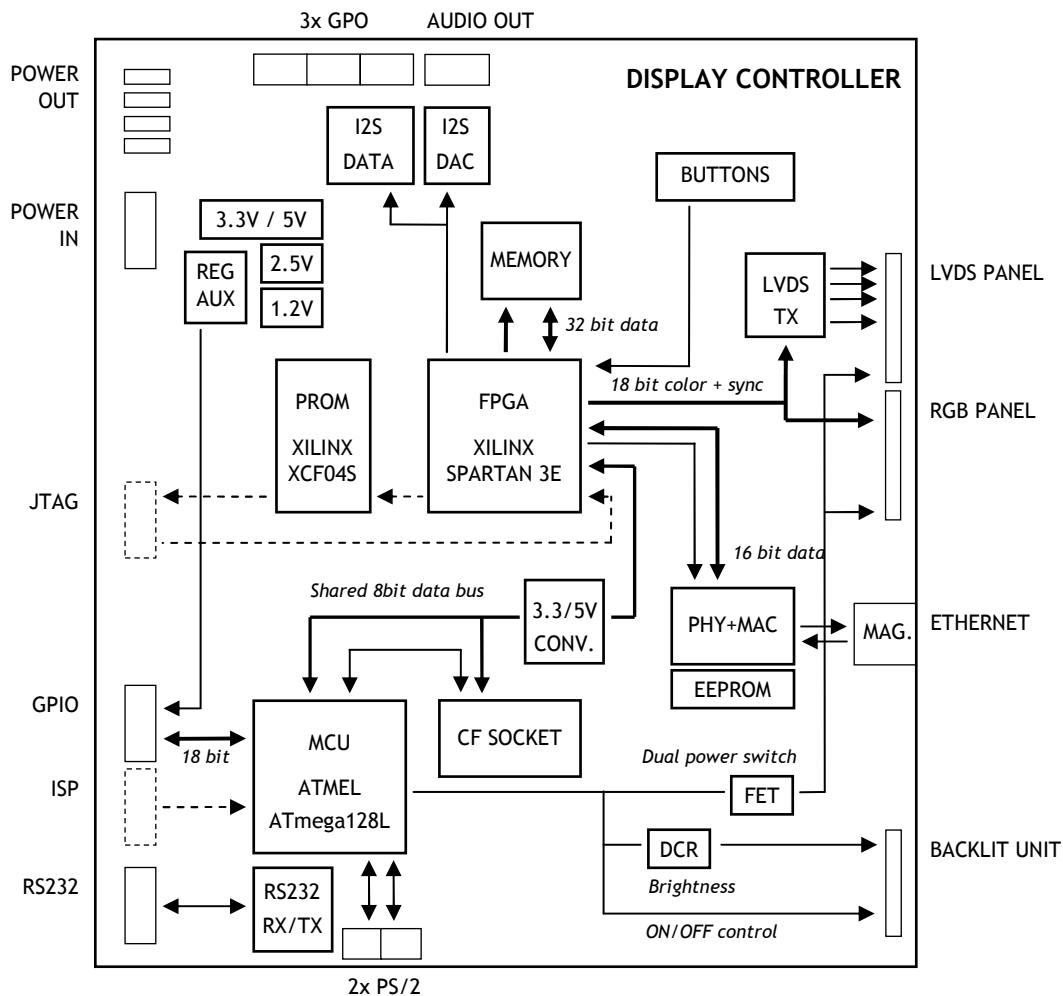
3x GPO
AUDIO OUT

POWER OUT

DISPLAY CONTROLLER

I2S DATA

I2S DAC

BUTTONS

POWER IN

3.3V / 5V

REG AUX

2.5V

1.2V

MEMORY

LVDS TX

LVDS PANEL

32 bit data

PROM

XILINX XCF04S

FPGA

XILINX SPARTAN 3E

18 bit color + sync

RGB PANEL

JTAG

16 bit data

Shared 8bit data bus

3.3/5V CONV.

PHY+MAC

MAG.

ETHERNET

EEPROM

GPIO

MCU

ATMEL ATmega128L

CF SOCKET

18 bit

Dual power switch

ISP

FET

DCR

BACKLIT UNIT

Brightness

RS232

RS232 RX/TX

ON/OFF control

2x PS/2